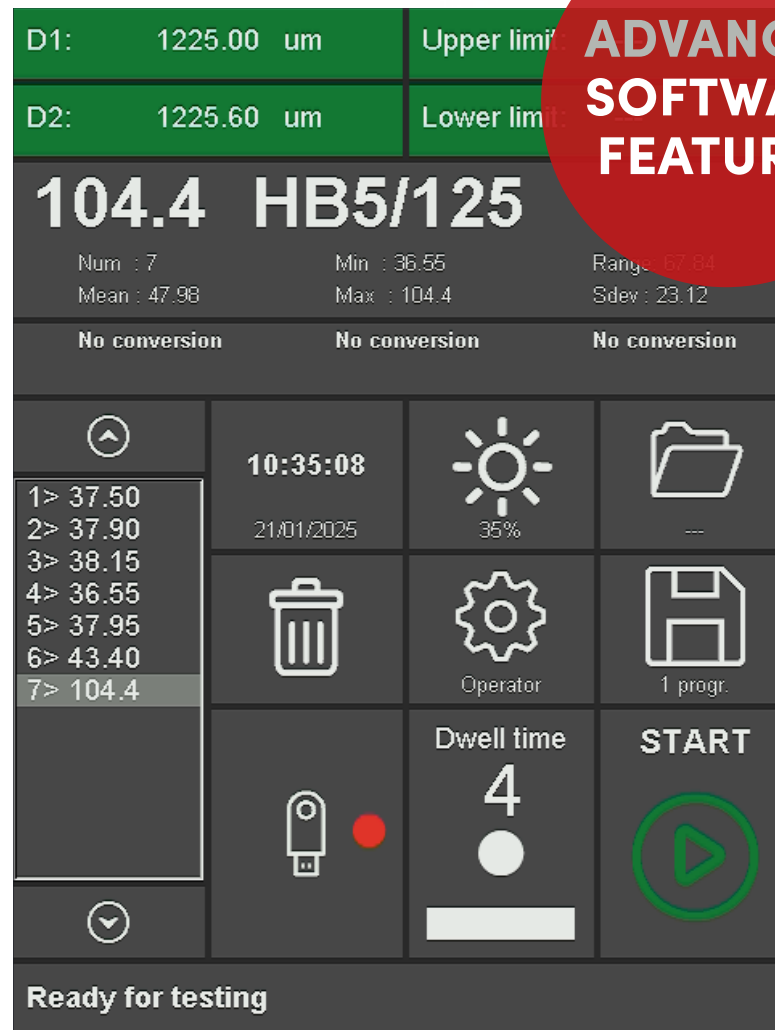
D1: 1225.00 um

Upper limit:

D2: 1225.60 um

Lower limit:

ADVANC
SOFTWA
FEATUR

104.4 HB5/125

Num : 7
Mean : 47.98

Min : 36.55
Max : 104.4

Range: 67.84
Sdev : 23.12

No conversion
No conversion
No conversion

1> 37.50
2> 37.90
3> 38.15
4> 36.55
5> 37.95
6> 43.40
7> 104.4

10:35:08
21/01/2025

35%

---

Operator

1 progr.

Dwell time
4

START

Ready for testing